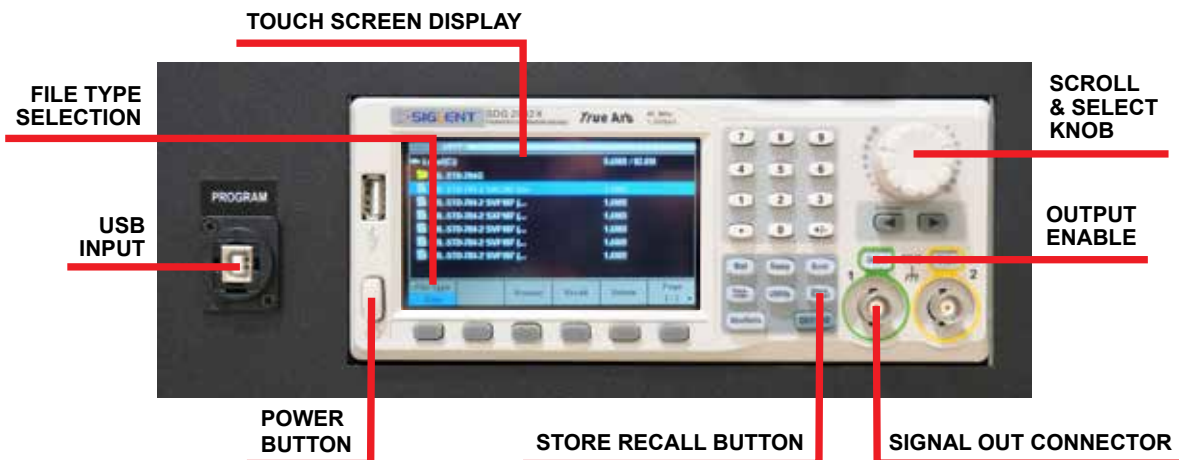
TOUCH SCREEN DISPLAY

FILE TYPE SELECTION

SCROLL & SELECT KNOB

PROGRAM

USB INPUT

OUTPUT ENABLE

SIGLENT SDG 2042X

True Arb

7 8 9
4 5 6
1 2 3
. 0 +/-

Store Recall Delete

1 2

POWER BUTTON

STORE RECALL BUTTON

SIGNAL OUT CONNECTOR